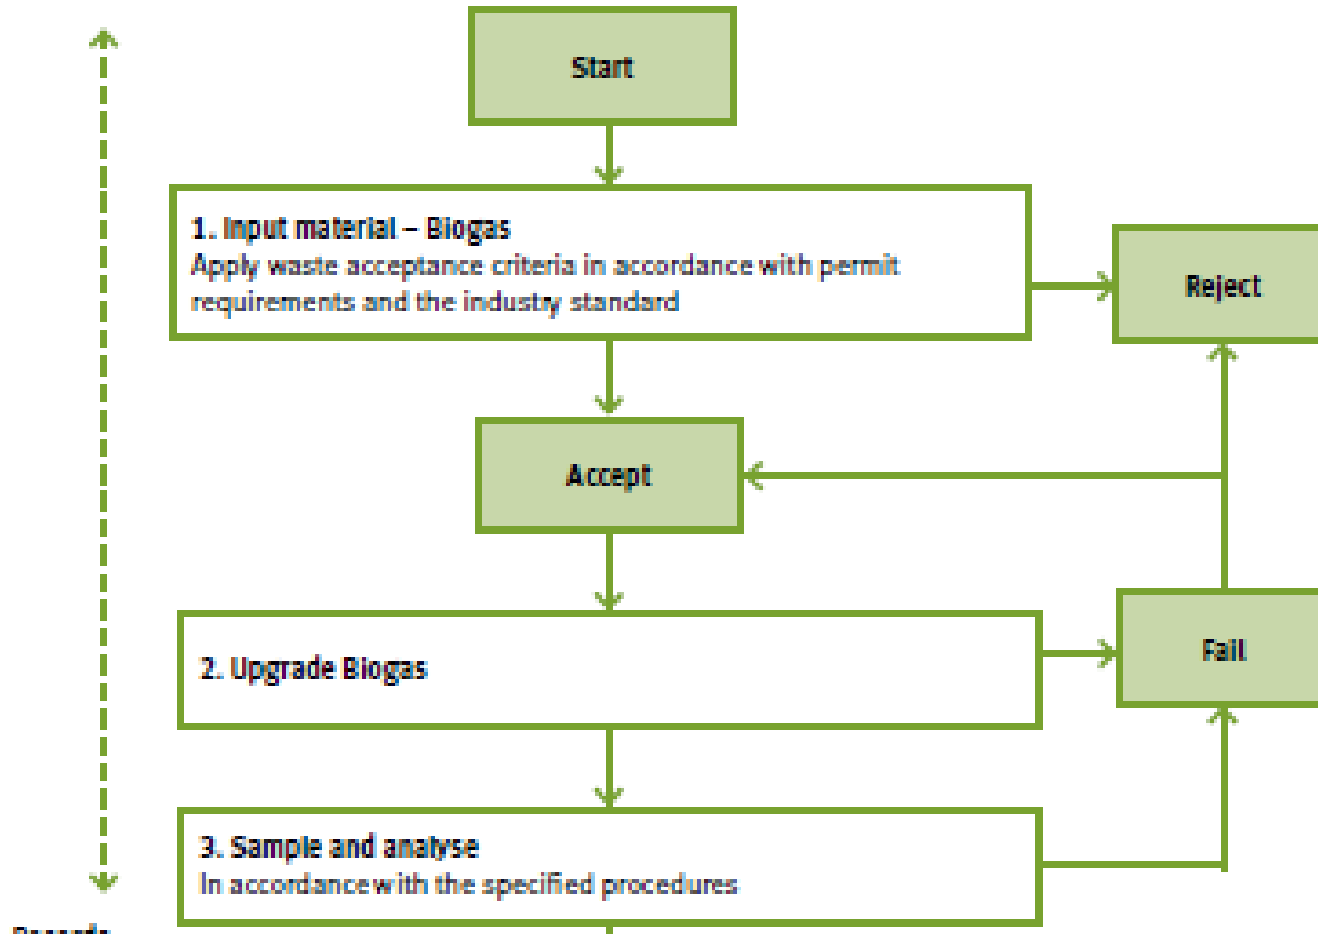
Start

1. Input material – Biogas
Apply waste acceptance criteria in accordance with permit requirements and the industry standard

Reject

Accept

2. Upgrade Biogas

Fail

3. Sample and analyse
In accordance with the specified procedures

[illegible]